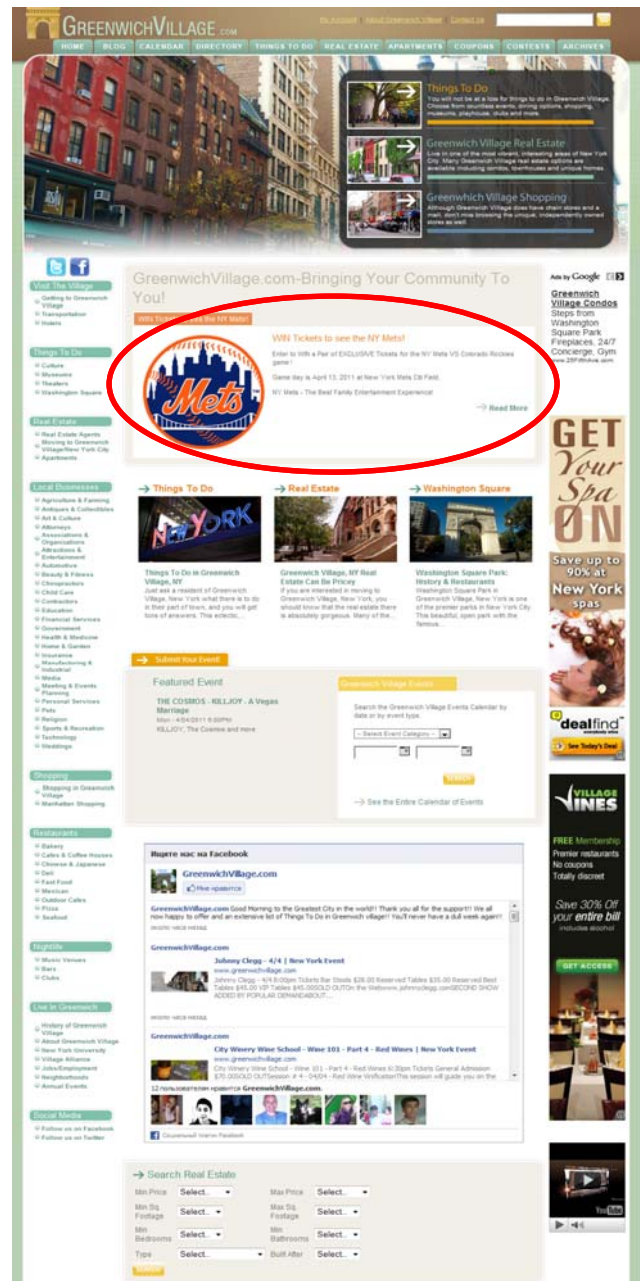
GreenwichVillage.com

My Account | About Greenwich Village | Contact Us

HOME | BLOG | CALENDAR | DIRECTORY | THINGS TO DO | REAL ESTATE | APARTMENTS | COUPONS | CONTESTS | ARCHIVES

Things To Do
You will not be at a loss for things to do in Greenwich Village. Choose from countless events, dining options, shopping, museums, playhouses, clubs and more.

Greenwich Village Real Estate
Live in one of the most vibrant, interesting areas of New York City. Many Greenwich Village real estate options are available including condos, townhouses and unique homes.

Greenwhich Village Shopping
Although Greenwich Village does have chain stores and a mall, don't miss browsing the unique, independently owned stores as well.

Visit The Village
Getting to Greenwich Village
Transportation
Hotels

Things To Do
Culture
Museums
Theaters
Washington Square

Real Estate
Real Estate Agents
Moving to Greenwich Village/New York City
Apartments

Local Businesses
Agriculture & Farming
Antiques & Collectibles
Art & Culture
Attorneys
Associations & Organizations
Attractions & Entertainment
Automotive
Beauty & Fitness
Chiropractors
Child Care
Contractors
Education
Financial Services
Government
Health & Medicine
Home & Garden
Insurance
Manufacturing & Industrial
Media
Meeting & Events Planning
Personal Services
Pets
Religion
Sports & Recreation
Technology
Weddings

Shopping
Shopping in Greenwich Village
Manhattan Shopping

Restaurants
Bakery
Cafes & Coffee Houses
Chinese & Japanese
Deli
Fast Food
Mexican
Outdoor Cafes
Pizza
Seafood

Nightlife
Music Venues
Bars
Clubs

Live In Greenwich
History of Greenwich Village
About Greenwich Village
New York University
Village Alliance
Jobs/Employment
Neighborhoods
Annual Events

Social Media
Follow us on Facebook
Follow us on Twitter

GreenwichVillage.com-Bringing Your Community To You!

WIN Tickets to see the NY Mets!

Mets

WIN Tickets to see the NY Mets!
Enter to Win a Pair of EXCLUSIVE Tickets for the NY Mets VS Colorado Rockies game!
Game day is April 13, 2011 at New York Mets Citi Field.
NY Mets - The Best Family Entertainment Experience!
Read More

Things To Do
Things To Do In Greenwich Village, NY
Just ask a resident of Greenwich Village, New York what there is to do in their part of town, and you will get tons of answers. This eclectic,...

Real Estate
Greenwich Village, NY Real Estate Can Be Pricey
If you are interested in moving to Greenwich Village, New York, you should know that the real estate there is absolutely gorgeous. Many of the...

Washington Square
Washington Square Park: History & Restaurants
Washington Square Park in Greenwich Village, New York is one of the premier parks in New York City. This beautiful, open park with the famous...

Submit Your Event!

Featured Event
THE COSMOS - KILLJOY - A Vegas Marriage
Mon - 4/04/2011 9:00PM
KILLJOY, The Cosmos and more

Greenwich Village Events
Search the Greenwich Village Events Calendar by date or by event type.
-- Select Event Category --
Search
See the Entire Calendar of Events

Ищите нас на Facebook
GreenwichVillage.com
Мне нравится
GreenwichVillage.com Good Morning to the Greatest City in the world!! Thank you all for the support!! We are now happy to offer and an extensive list of Things To Do in Greenwich village!! You'll never have a dull week again!!
около часа назад
GreenwichVillage.com
Johnny Clegg - 4/4 | New York Event
www.greenwichvillage.com
Johnny Clegg - 4/4 8:00pm Tickets Bar Stools $28.00 Reserved Tables $35.00 Reserved Best Tables $45.00 VIP Tables $45.00SOLD OUTOn the Webwww.johnnyclegg.comSECOND SHOW ADDED BY POPULAR DEMANDABOUT...
около часа назад
GreenwichVillage.com
City Winery Wine School - Wine 101 - Part 4 - Red Wines | New York Event
www.greenwichvillage.com
City Winery Wine School - Wine 101 - Part 4 - Red Wines 6:30pm Tickets General Admission $70.00SOLD OUTSession # 4 - 04/04 - Red Wine VerificationThis session will guide you on the
12 пользователям нравится GreenwichVillage.com.
Социальный плагин Facebook

Search Real Estate
Min Price Select..
Max Price Select..
Min Sq. Footage Select..
Max Sq. Footage Select..
Min Bedrooms Select..
Min Bathrooms Select..
Type Select..
Built After Select..
Search

Ads by Google
Greenwich Village Condos
Steps from Washington Square Park Fireplaces, 24/7 Concierge, Gym
www.25FifthAve.com

GET Your Spa ON
Save up to 90% at New York spas
dealfind
Get Today's Deal

VILLAGE VINES
FREE Membership
Premier restaurants
No coupons
Totally discreet
Save 30% OFF your entire bill
includes alcohol
GET ACCESS